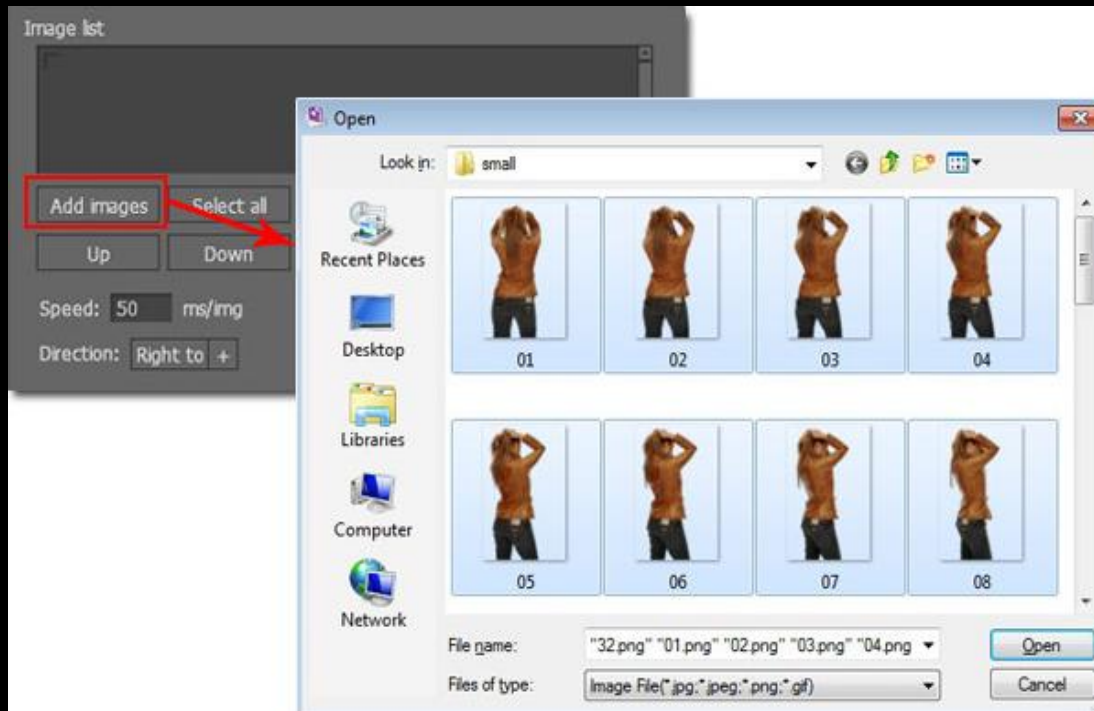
Image list

Add images

Select all

Up

Down

Speed: 50 ms/img

Direction: Right to

Open

Look in: small

Recent Places

Desktop

Libraries

Computer

Network

01

02

03

04

05

06

07

08

File name: "32.png" "01.png" "02.png" "03.png" "04.png

Files of type: Image File(*.jpg;*.jpeg;*.png;*.gif)

Open

Cancel